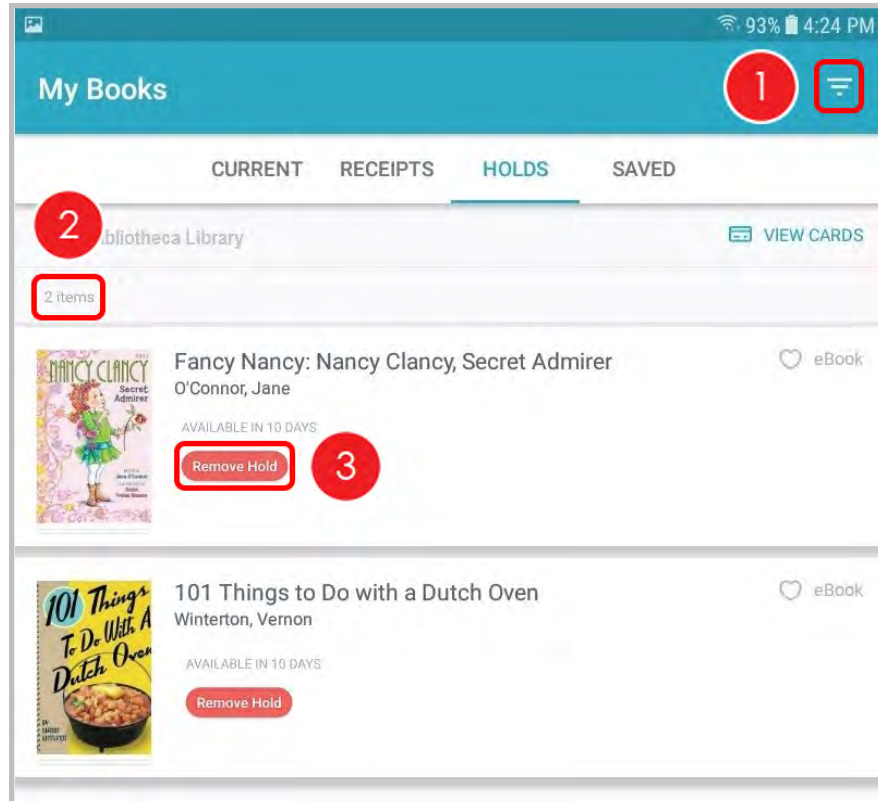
93% 4:24 PM

My Books

1

CURRENT RECEIPTS HOLDS SAVED

2

bibliotheca Library

VIEW CARDS

2 items

NANCY CLANCY Secret Admirer

Fancy Nancy: Nancy Clancy, Secret Admirer

O'Connor, Jane

eBook

AVAILABLE IN 10 DAYS

Remove Hold

3

101 Things To Do With A Dutch Oven

101 Things to Do with a Dutch Oven

Winterton, Vernon

eBook

AVAILABLE IN 10 DAYS

Remove Hold